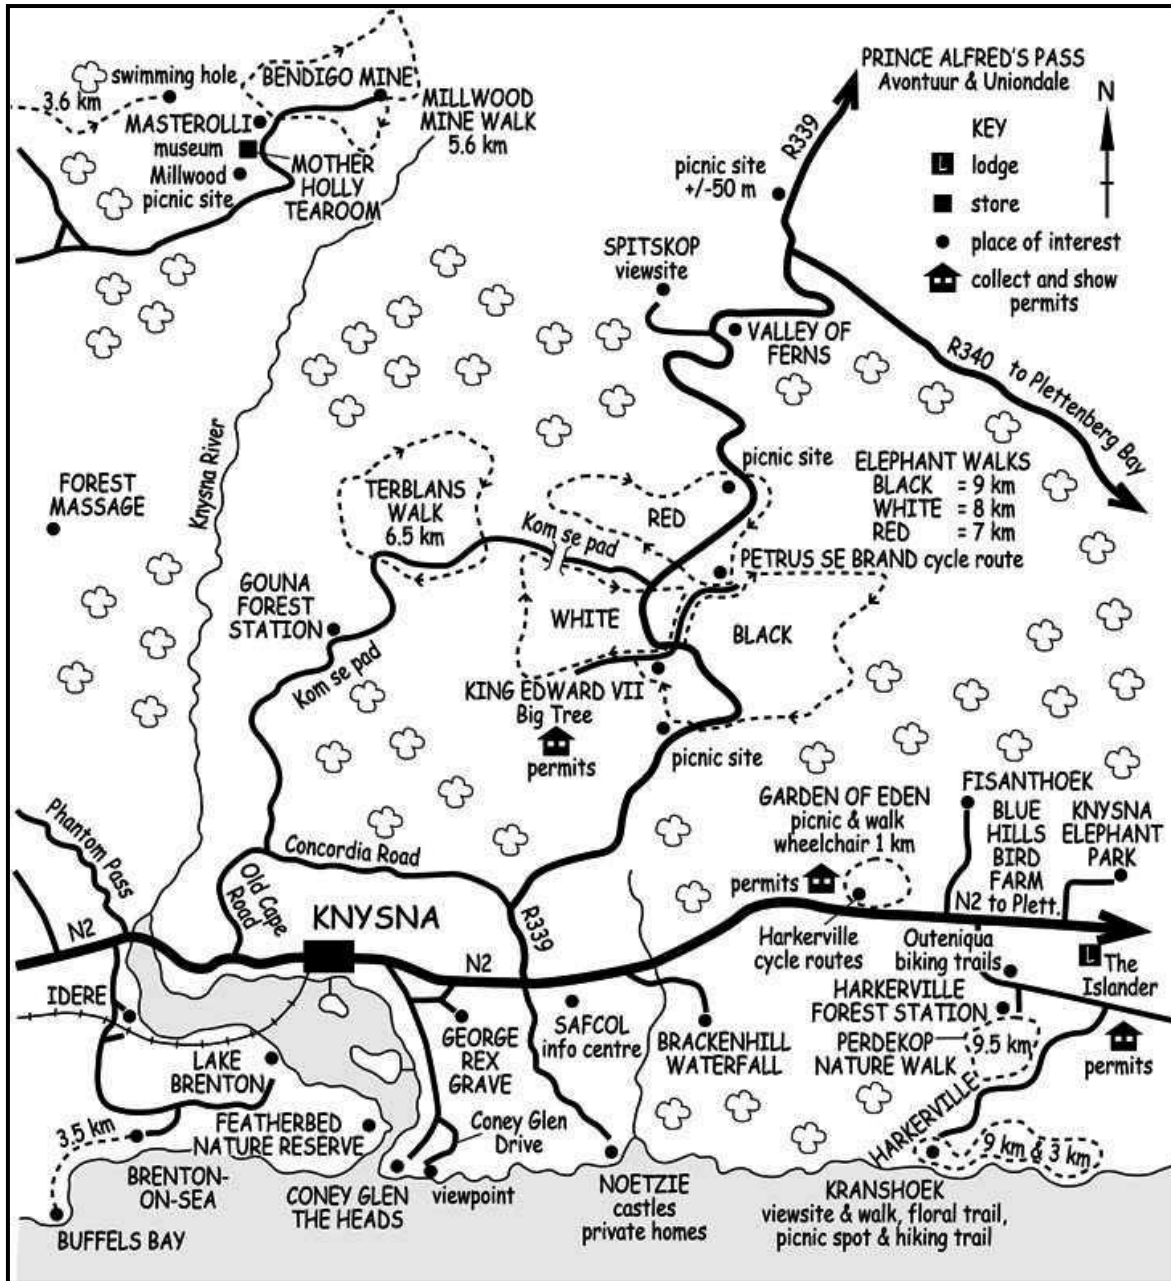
swimming hole
BENDIGO MINE
3.6 km
MASTEROLLI
museum
Millwood
picnic site
MOTHER
HOLLY
TEAROOM
MILLWOOD
MINE WALK
5.6 km

PRINCE ALFRED'S PASS
Avontuur & Uniondale
N
KEY
lodge
store
place of interest
collect and show permits

picnic site
+/-50 m
R339
SPITSKOP
viewsite
VALLEY OF
FERNS
R340 to Plettenberg Bay

Knysna River
FOREST
MASSAGE
TERBLANS
WALK
6.5 km
Kom se pad
RED
picnic site
ELEPHANT WALKS
BLACK = 9 km
WHITE = 8 km
RED = 7 km
PETRUS SE BRAND cycle route
WHITE
BLACK
GOUNA
FOREST
STATION
Kom se pad
KING EDWARD VII
Big Tree
permits
picnic site

FISANTHOEK
BLUE
HILLS
BIRD
FARM
KNYSNA
ELEPHANT
PARK
GARDEN OF EDEN
picnic & walk
wheelchair 1 km
permits
N2 to Plett.
Phantom Pass
Concordia Road
Old Cape Road
KNYSNA
R339
N2
N2
Harkerville
cycle routes
Outeniqua
biking trails
The
Islander
IDERE
HARKERVILLE
FOREST STATION
PERDEKOP
NATURE WALK
9.5 km
permits
GEORGE
REX
GRAVE
SAFCOL
info centre
BRACKENHILL
WATERFALL
LAKE
BRENTON
3.5 km
FEATHERBED
NATURE RESERVE
Coney Glen
Drive
HARKERVILLE
9 km & 3 km
BRENTON-
ON-SEA
CONEY GLEN
THE HEADS
viewpoint
NOETZIE
castles
private homes
KRANSHOEK
viewsite & walk, floral trail,
picnic spot & hiking trail
BUFFELS BAY